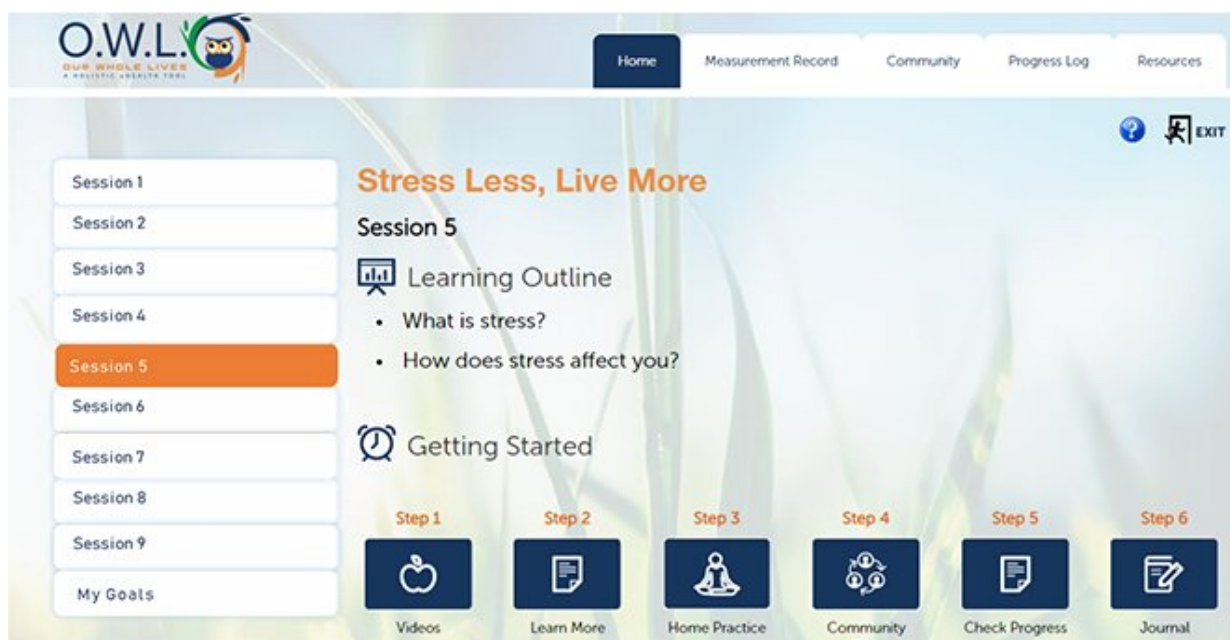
O.W.L.
OUR WHOLE LIVES
A HOLISTIC HEALTH TOOL

Home
Measurement Record
Community
Progress Log
Resources

EXIT

Session 1
Session 2
Session 3
Session 4
Session 5
Session 6
Session 7
Session 8
Session 9
My Goals

Stress Less, Live More

Session 5

Learning Outline

• What is stress?
• How does stress affect you?

Getting Started

Step 1
Videos

Step 2
Learn More

Step 3
Home Practice

Step 4
Community

Step 5
Check Progress

Step 6
Journal